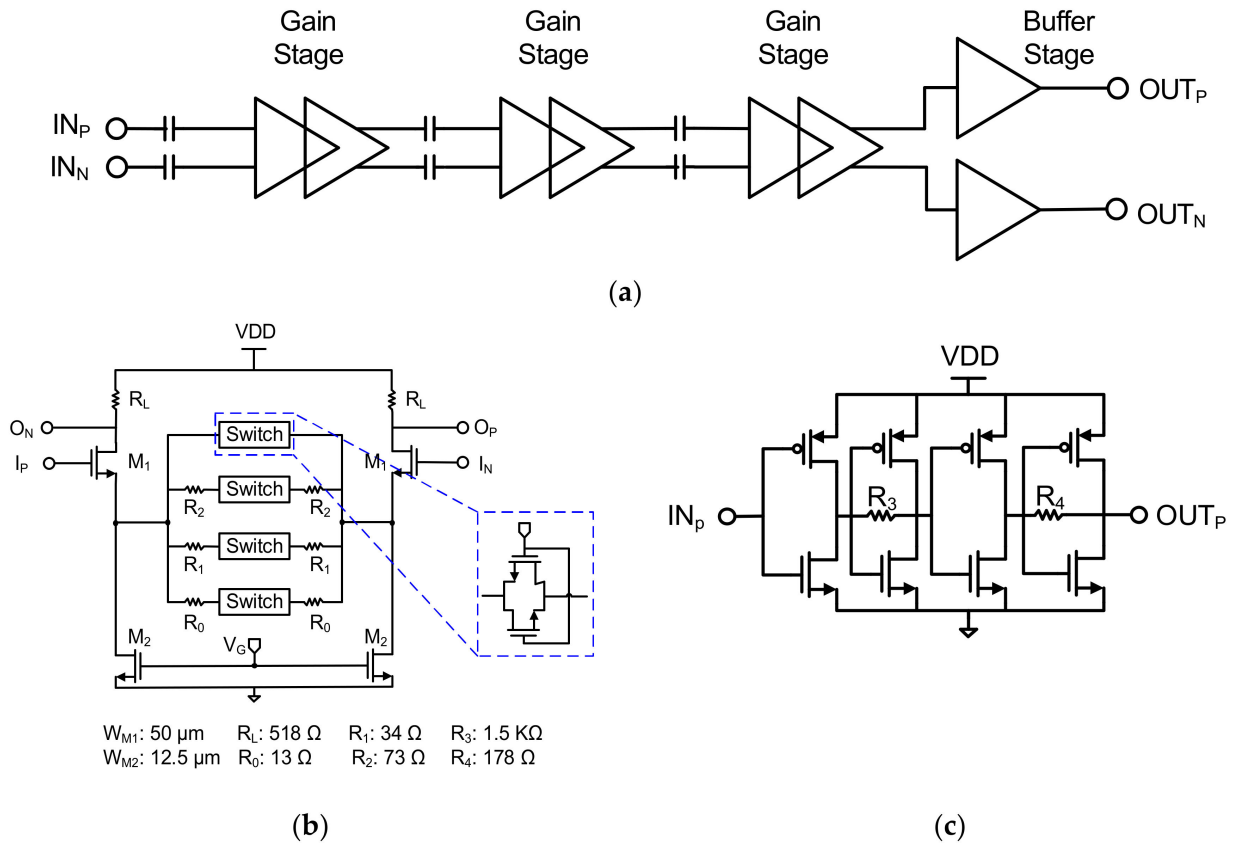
Gain Stage

Gain Stage

Gain Stage

Buffer Stage

$IN_P$

$IN_N$

$OUT_P$

$OUT_N$

(a)

VDD

$R_L$

$R_L$

$O_N$

$O_P$

$I_P$

$M_1$

$M_1$

$I_N$

Switch

Switch

$R_2$

$R_2$

Switch

$R_1$

$R_1$

Switch

$R_0$

$R_0$

$M_2$

$V_G$

$M_2$

$W_{M1}$: 50 μm $R_L$: 518 Ω $R_1$: 34 Ω $R_3$: 1.5 KΩ
$W_{M2}$: 12.5 μm $R_0$: 13 Ω $R_2$: 73 Ω $R_4$: 178 Ω

(b)

VDD

$IN_p$

$R_3$

$R_4$

$OUT_P$

(c)